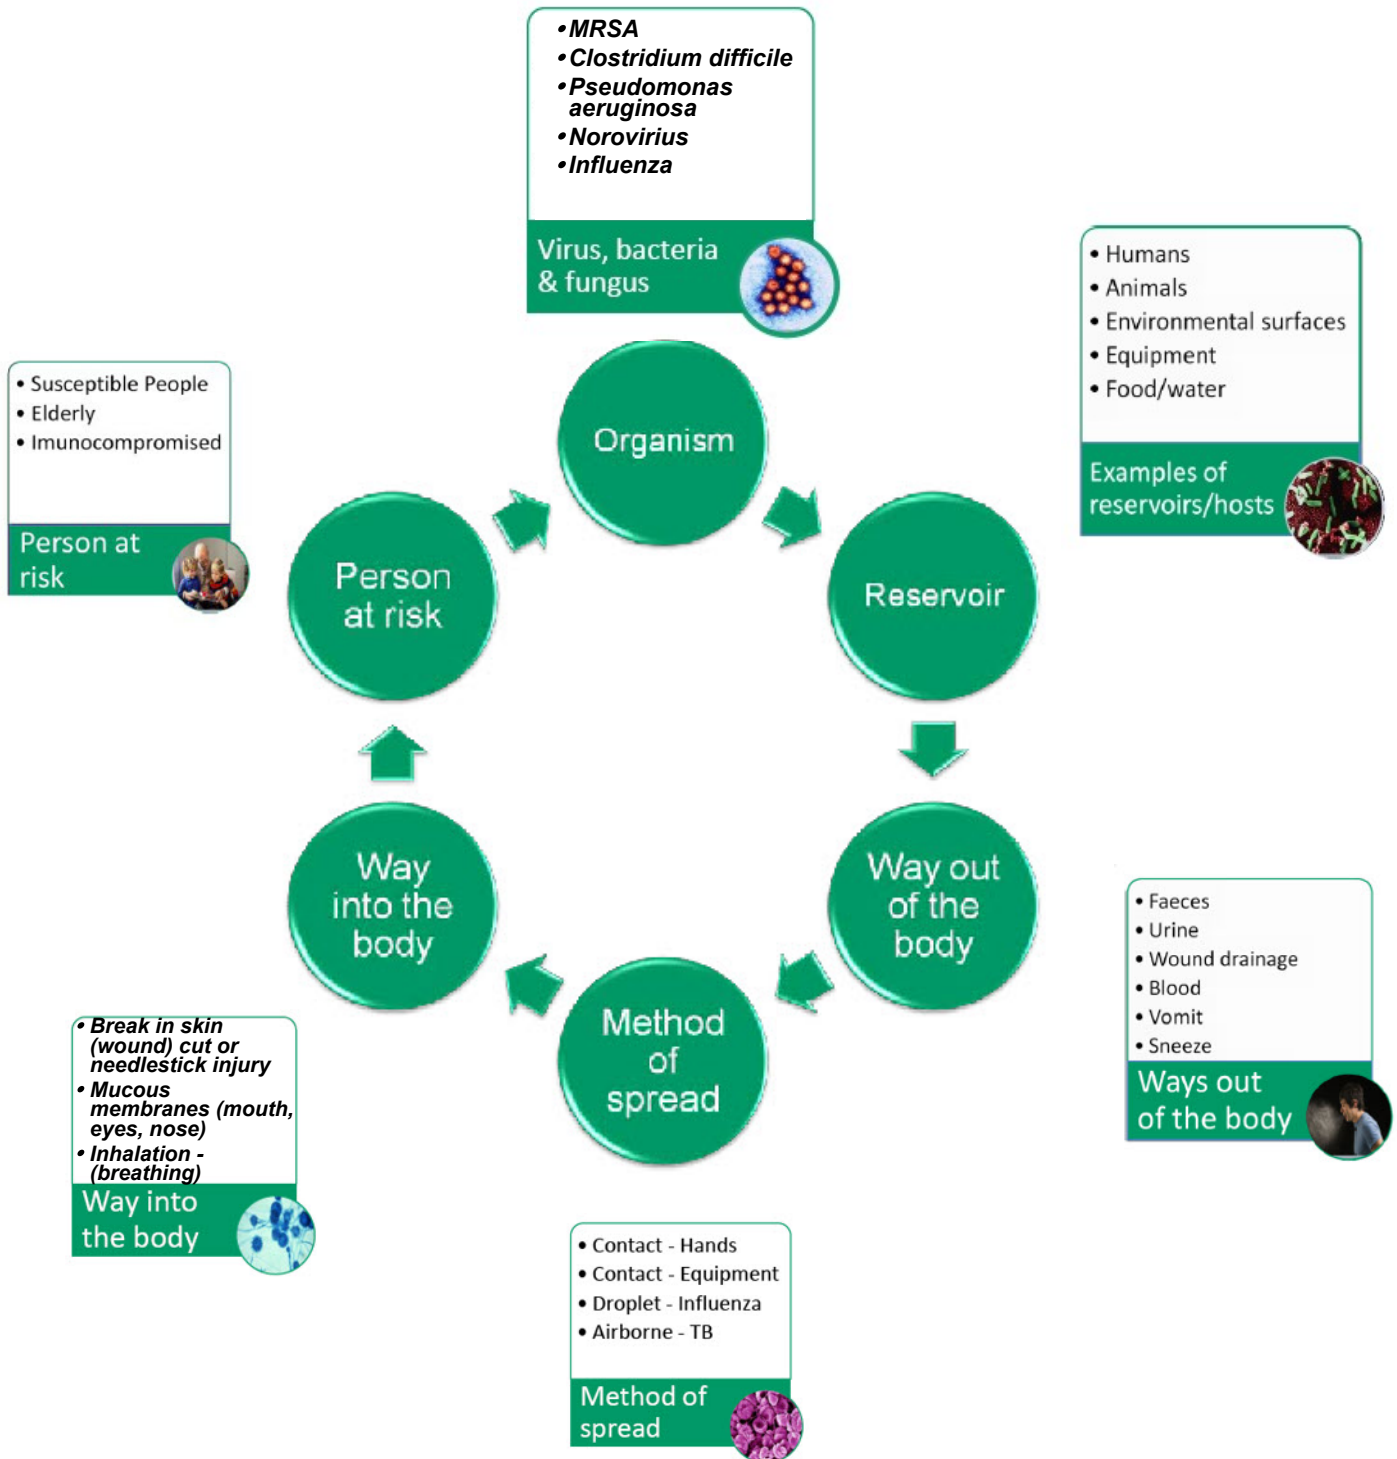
• MRSA
• Clostridium difficile
• Pseudomonas aeruginosa
• Norovirius
• Influenza

Virus, bacteria & fungus

• Humans
• Animals
• Environmental surfaces
• Equipment
• Food/water

Examples of reservoirs/hosts

• Susceptible People
• Elderly
• Imunocompromised

Person at risk

Organism

Reservoir

Person at risk

Way out of the body

Way into the body

Method of spread

• Faeces
• Urine
• Wound drainage
• Blood
• Vomit
• Sneeze

Ways out of the body

• Break in skin (wound) cut or needlestick injury
• Mucous membranes (mouth, eyes, nose)
• Inhalation - (breathing)

Way into the body

• Contact - Hands
• Contact - Equipment
• Droplet - Influenza
• Airborne - TB

Method of spread